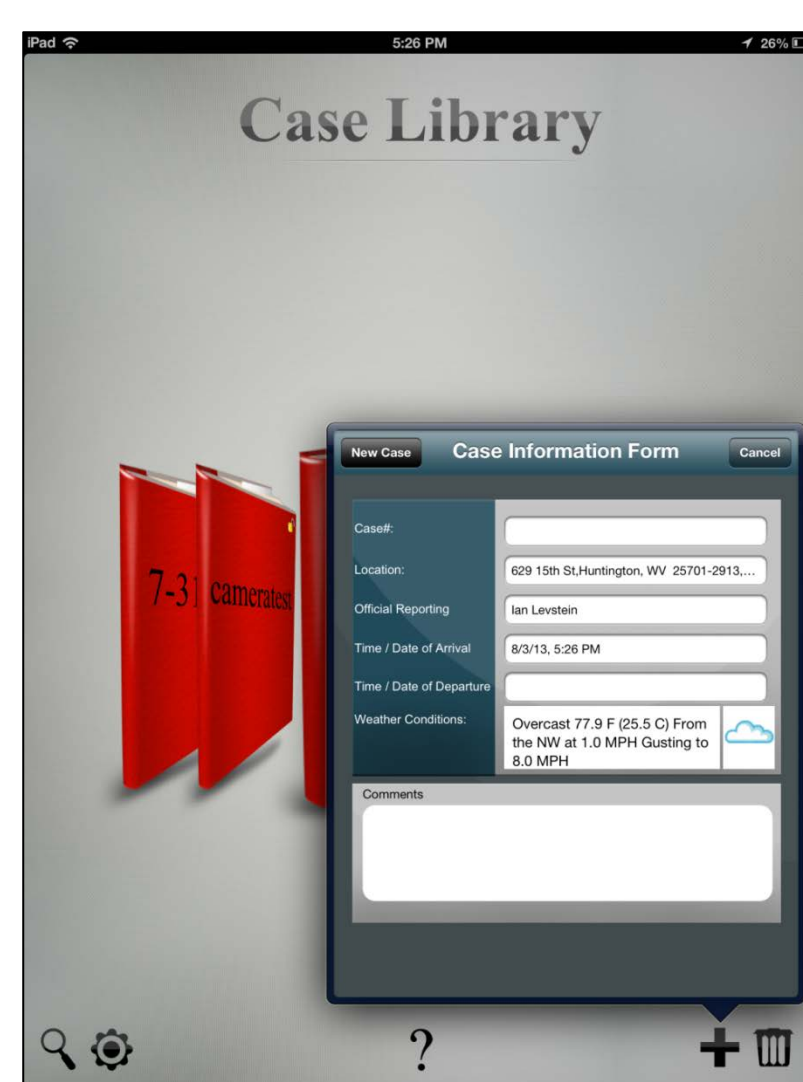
iPad
5:26 PM
26%

Case Library

7-31
cameratest

New Case
Case Information Form
Cancel

Case#:
Location: 629 15th St,Huntington, WV 25701-2913,...
Official Reporting: Ian Levstein
Time / Date of Arrival: 8/3/13, 5:26 PM
Time / Date of Departure:
Weather Conditions: Overcast 77.9 F (25.5 C) From the NW at 1.0 MPH Gusting to 8.0 MPH

Comments

?